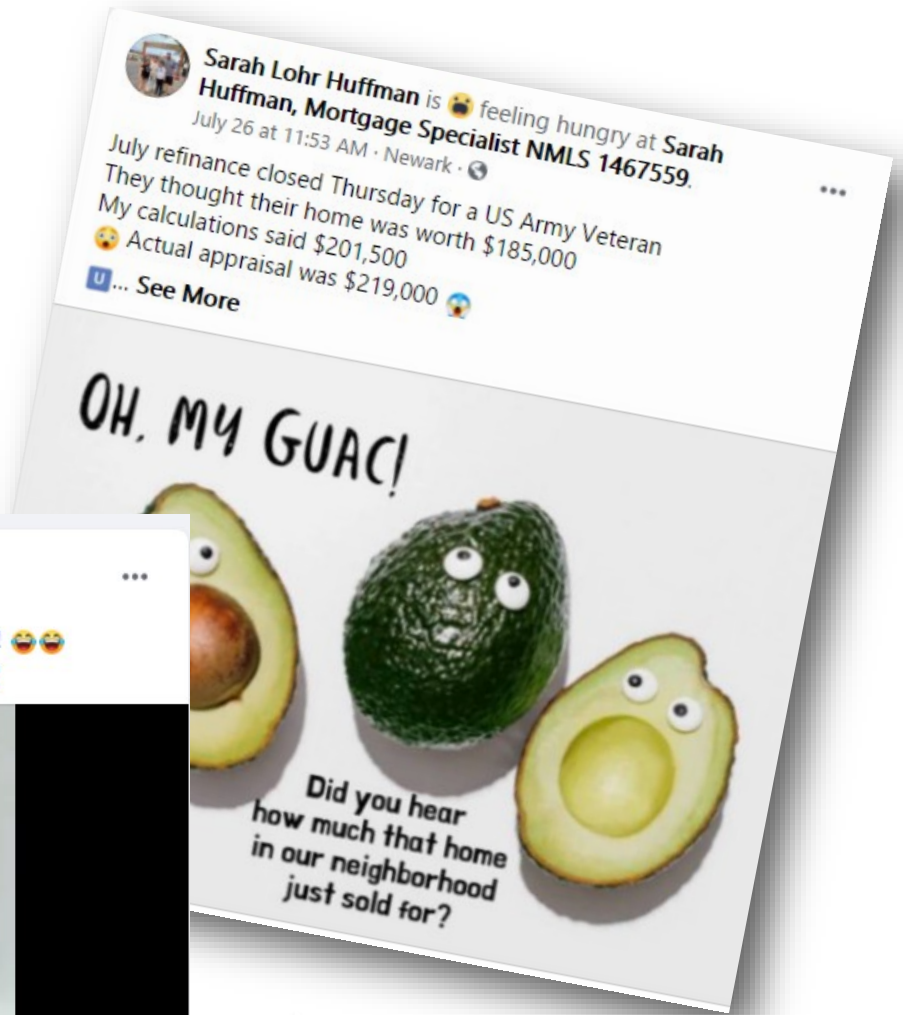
Sarah Lohr Huffman is 😮 feeling hungry at Sarah Huffman, Mortgage Specialist NMLS 1467559.
July 26 at 11:53 AM · Newark ·

...

July refinance closed Thursday for a US Army Veteran
They thought their home was worth $185,000
My calculations said $201,500
😮 Actual appraisal was $219,000 😱
🇺... See More

OH, MY GUAC!

Did you hear how much that home in our neighborhood just sold for?

...

😂😂